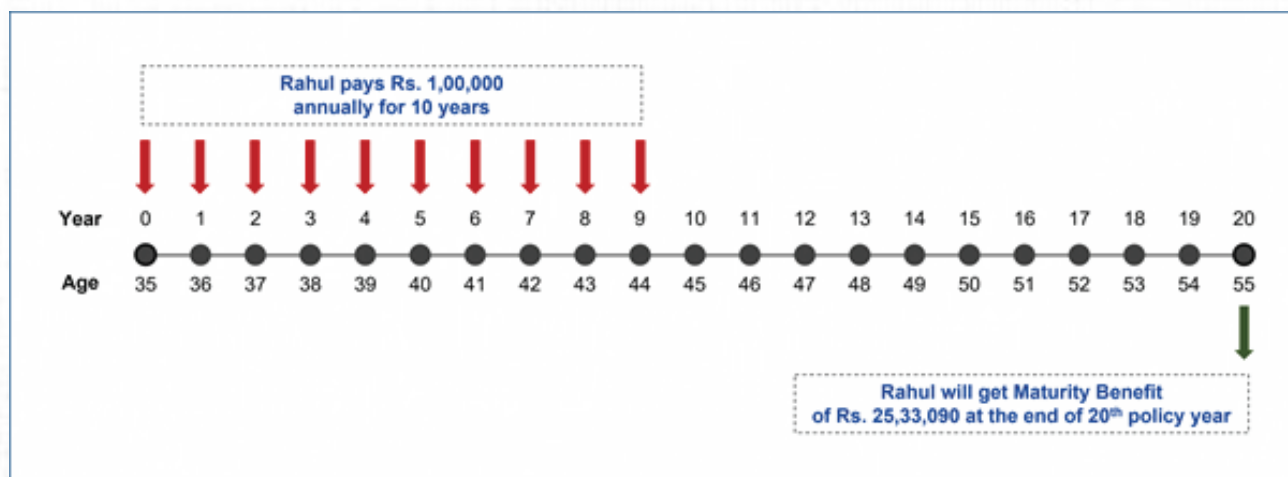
Rahul pays Rs. 1,00,000 annually for 10 years

Year 0 1 2 3 4 5 6 7 8 9 10 11 12 13 14 15 16 17 18 19 20

Age 35 36 37 38 39 40 41 42 43 44 45 46 47 48 49 50 51 52 53 54 55

Rahul will get Maturity Benefit of Rs. 25,33,090 at the end of $20^{th}$ policy year